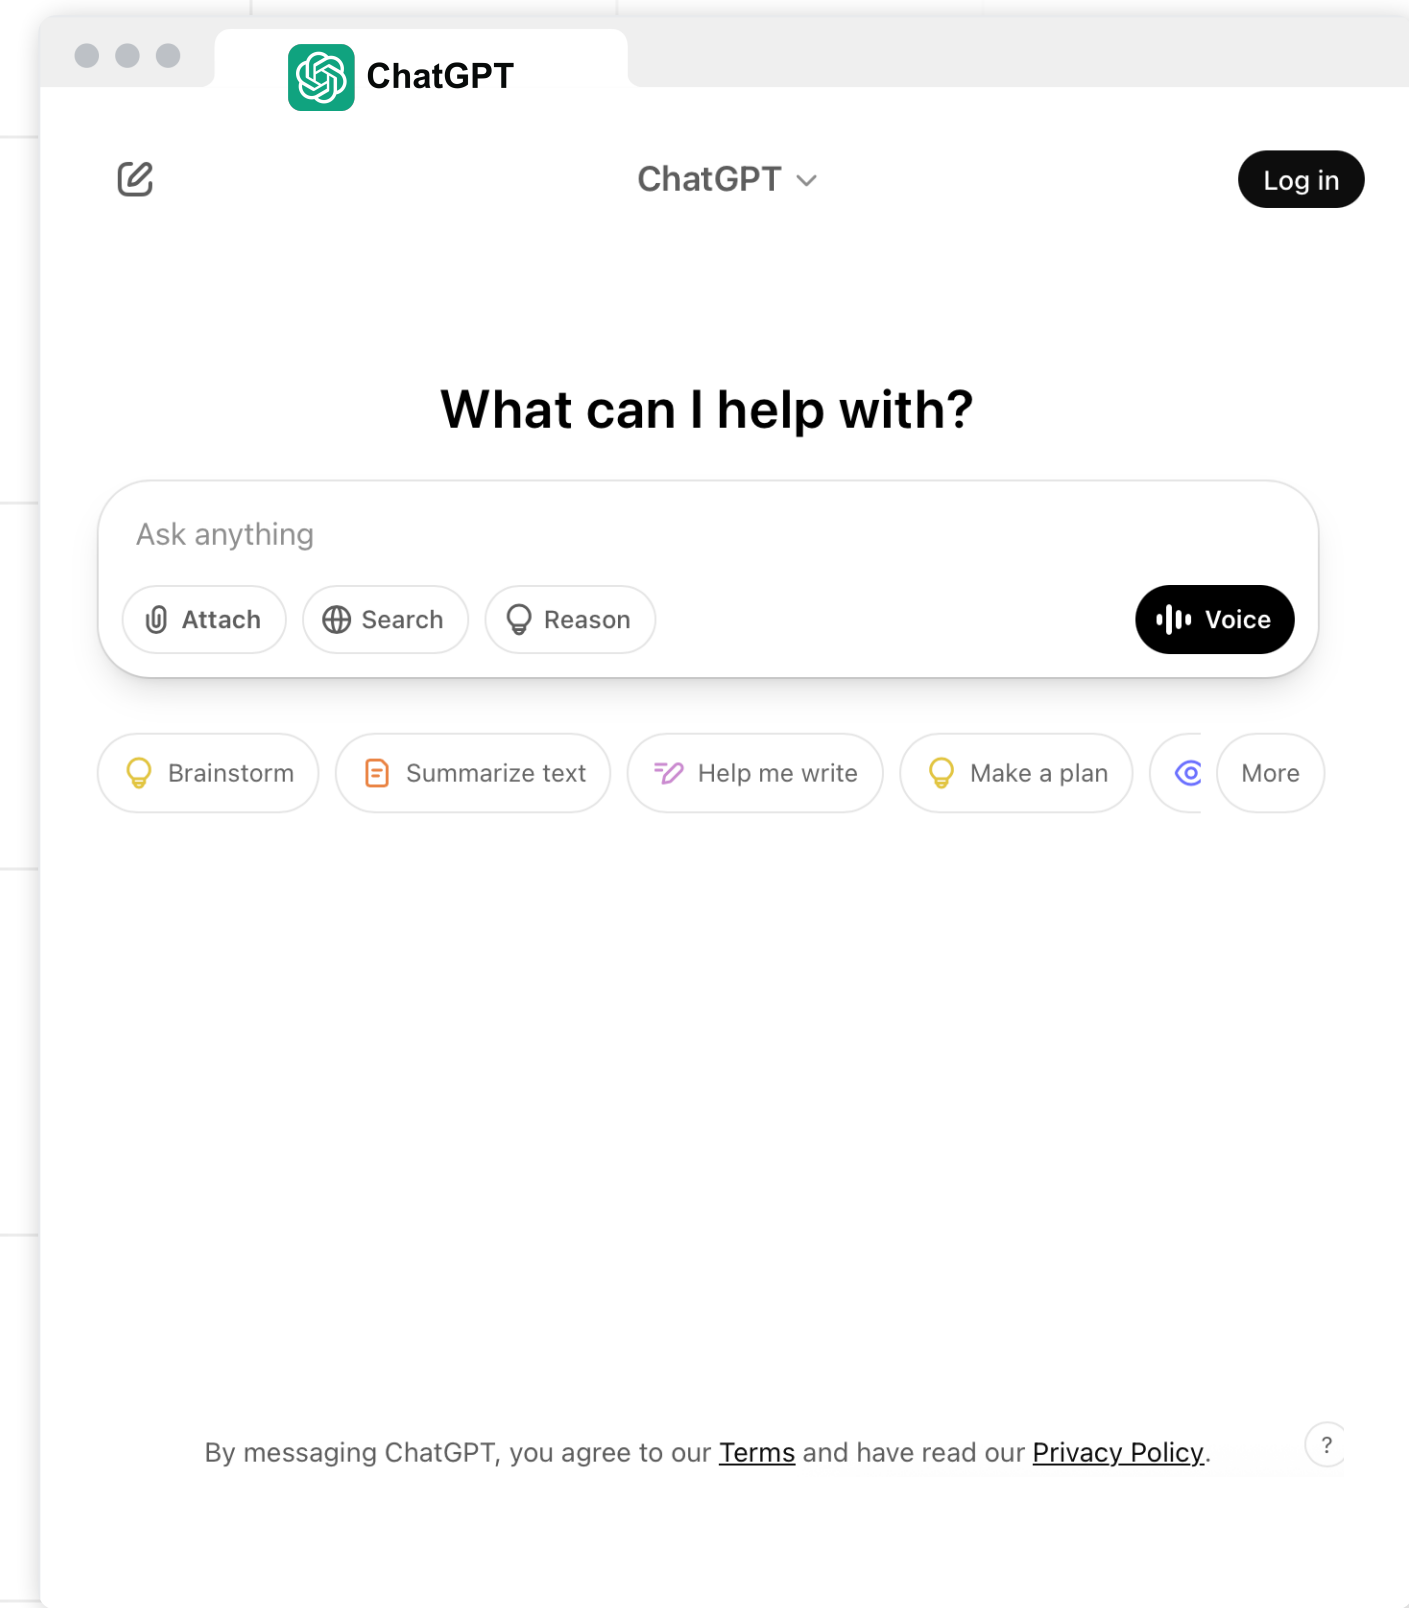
ChatGPT

ChatGPT

Log in

What can I help with?

Ask anything

Attach Search Reason

Voice

Brainstorm Summarize text Help me write Make a plan More

By messaging ChatGPT, you agree to our Terms and have read our Privacy Policy.

?